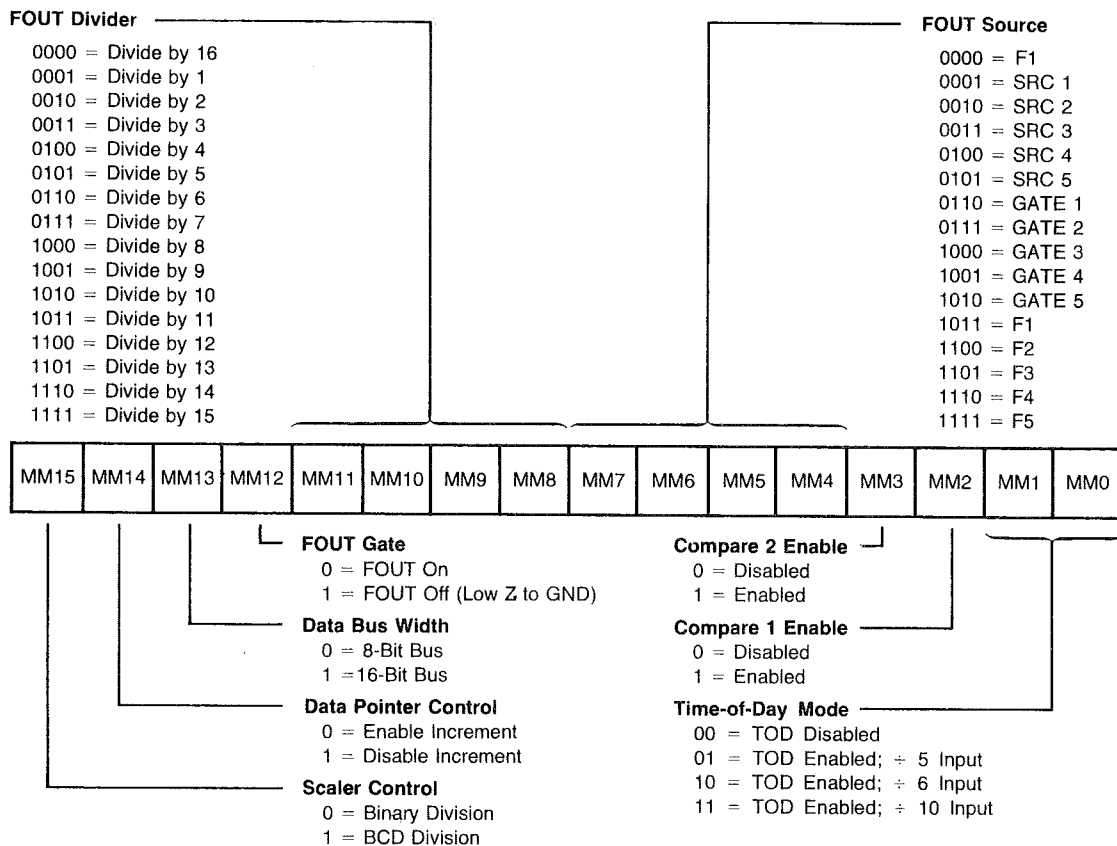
FOUT Divider

0000 = Divide by 16
0001 = Divide by 1
0010 = Divide by 2
0011 = Divide by 3
0100 = Divide by 4
0101 = Divide by 5
0110 = Divide by 6
0111 = Divide by 7
1000 = Divide by 8
1001 = Divide by 9
1010 = Divide by 10
1011 = Divide by 11
1100 = Divide by 12
1101 = Divide by 13
1110 = Divide by 14
1111 = Divide by 15

FOUT Source

0000 = F1
0001 = SRC 1
0010 = SRC 2
0011 = SRC 3
0100 = SRC 4
0101 = SRC 5
0110 = GATE 1
0111 = GATE 2
1000 = GATE 3
1001 = GATE 4
1010 = GATE 5
1011 = F1
1100 = F2
1101 = F3
1110 = F4
1111 = F5

| MM15 | MM14 | MM13 | MM12 | MM11 | MM10 | MM9 | MM8 | MM7 | MM6 | MM5 | MM4 | MM3 | MM2 | MM1 | MM0 |
|---|---|---|---|---|---|---|---|---|---|---|---|---|---|---|---|

FOUT Gate
0 = FOUT On
1 = FOUT Off (Low Z to GND)

Data Bus Width
0 = 8-Bit Bus
1 =16-Bit Bus

Data Pointer Control
0 = Enable Increment
1 = Disable Increment

Scaler Control
0 = Binary Division
1 = BCD Division

Compare 2 Enable
0 = Disabled
1 = Enabled

Compare 1 Enable
0 = Disabled
1 = Enabled

Time-of-Day Mode
00 = TOD Disabled
01 = TOD Enabled; ÷ 5 Input
10 = TOD Enabled; ÷ 6 Input
11 = TOD Enabled; ÷ 10 Input